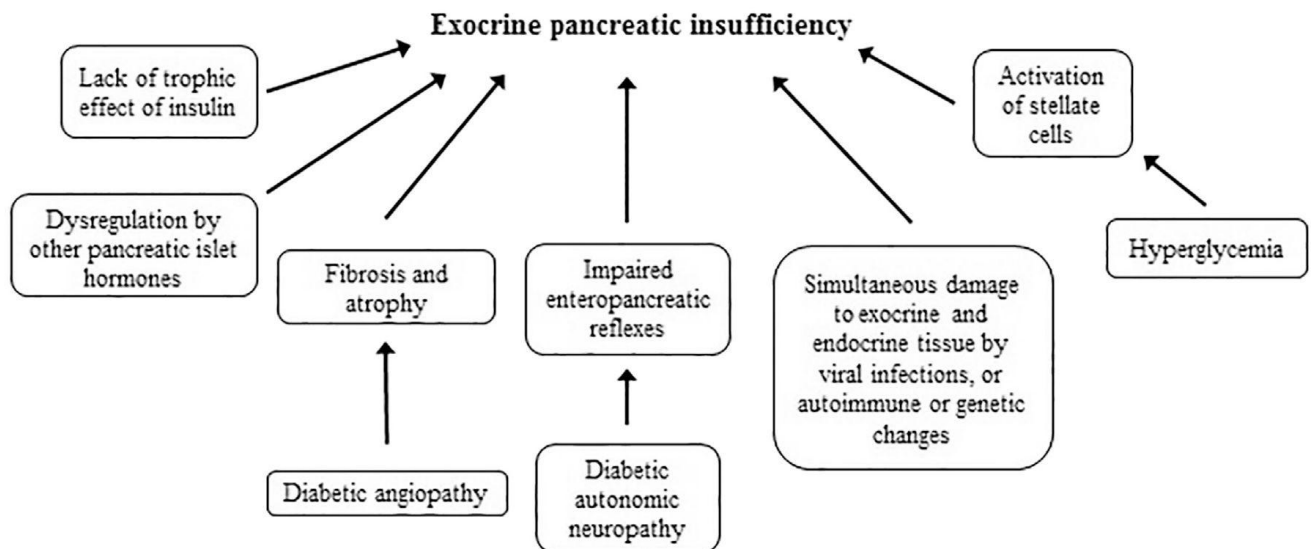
Exocrine pancreatic insufficiency

Lack of trophic effect of insulin

Activation of stellate cells

Dysregulation by other pancreatic islet hormones

Fibrosis and atrophy

Impaired enteropancreatic reflexes

Simultaneous damage to exocrine and endocrine tissue by viral infections, or autoimmune or genetic changes

Hyperglycemia

Diabetic angiopathy

Diabetic autonomic neuropathy